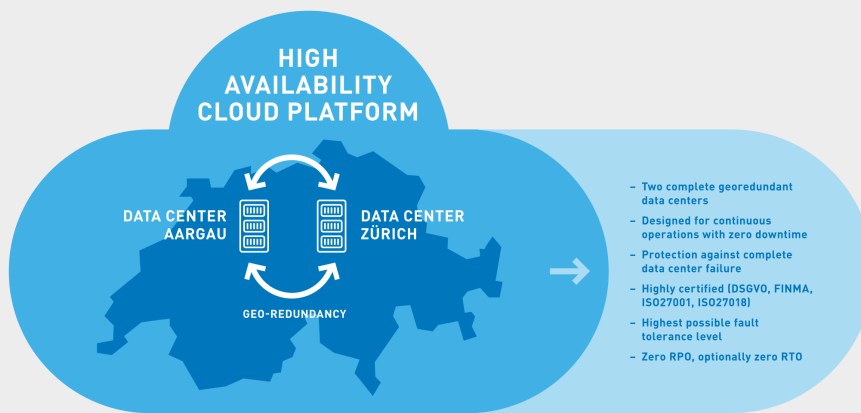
HIGH AVAILABILITY CLOUD PLATFORM

DATA CENTER AARGAU

DATA CENTER ZÜRICH

GEO-REDUNDANCY

– Two complete georedundant data centers
– Designed for continuous operations with zero downtime
– Protection against complete data center failure
– Highly certified (DSGVO, FINMA, ISO27001, ISO27018)
– Highest possible fault tolerance level
– Zero RPO, optionally zero RTO